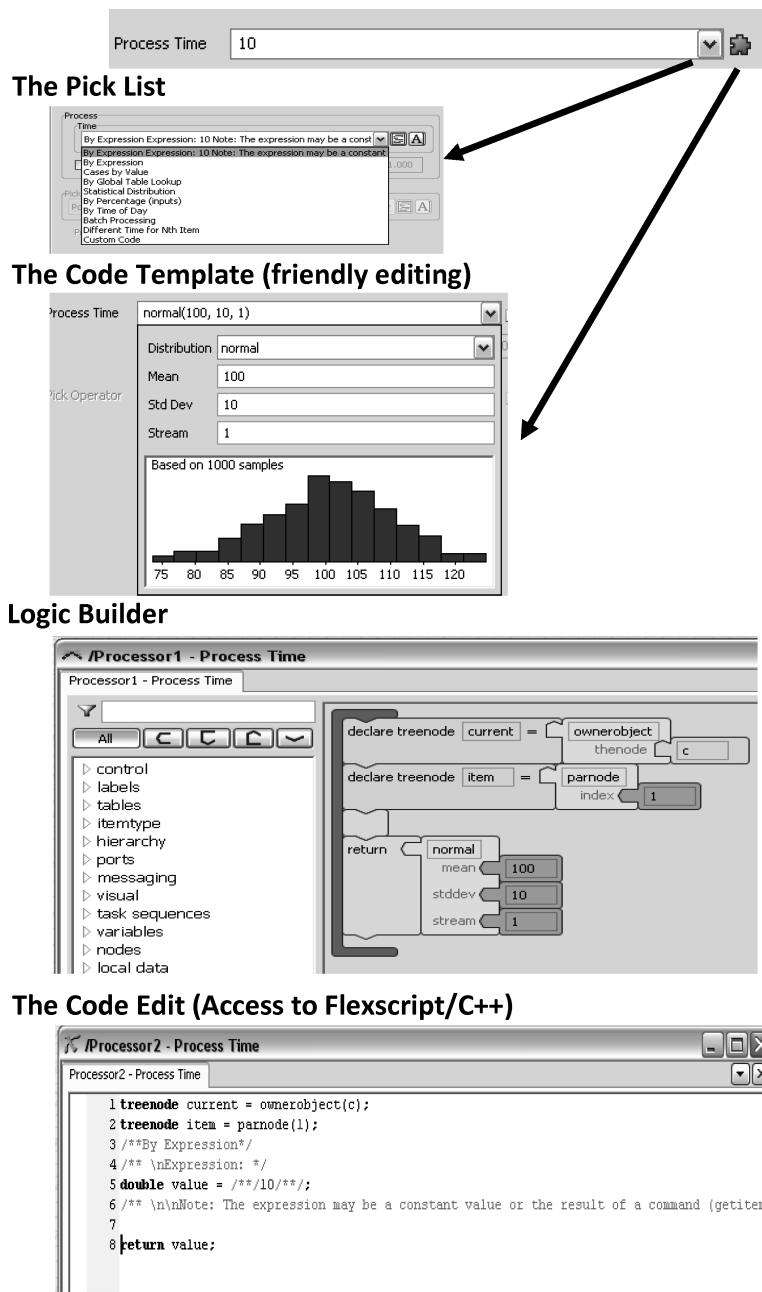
Process Time 10

The Pick List

Process
Time
By Expression Expression: 10 Note: The expression may be a const
By Expression Expression: 10 Note: The expression may be a constant
By Expression
Cases by Value
By Global Table Lookup
Statistical Distribution
By Percentage (inputs)
By Time of Day
Batch Processing
Different Time for Nth Item
Custom Code

The Code Template (friendly editing)

Process Time normal(100, 10, 1)
Pick Operator
Distribution normal
Mean 100
Std Dev 10
Stream 1
Based on 1000 samples
75 80 85 90 95 100 105 110 115 120

Logic Builder

/Processor1 - Process Time
Processor1 - Process Time
All
▷ control
▷ labels
▷ tables
▷ itemtype
▷ hierarchy
▷ ports
▷ messaging
▷ visual
▷ task sequences
▷ variables
▷ nodes
▷ local data

declare treenode current = ownerobject thenode c
declare treenode item = parnode index 1
return normal mean 100 stddev 10 stream 1

The Code Edit (Access to Flexscript/C++)

/Processor2 - Process Time
Processor2 - Process Time
1 treenode current = ownerobject(c);
2 treenode item = parnode(1);
3 /**By Expression*/
4 /** \nExpression: */
5 double value = /**/10/**/;
6 /** \n\nNote: The expression may be a constant value or the result of a command (getiten
7
8 return value;